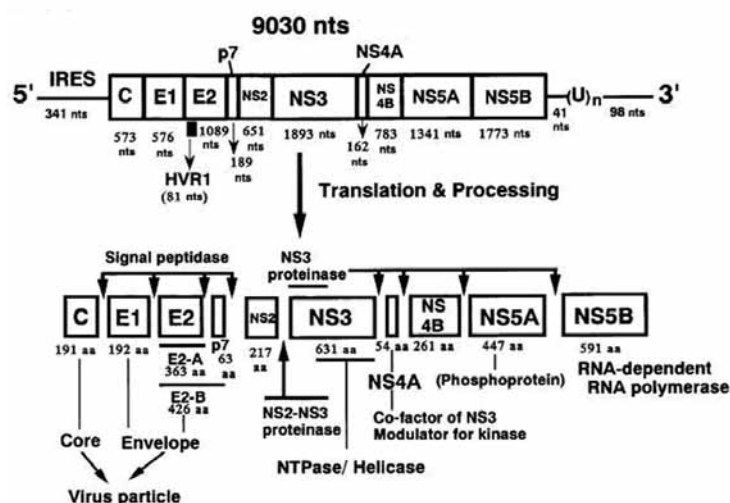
9030 nts

5' IRES 341 nts C E1 E2 p7 NS2 NS3 NS4A NS 4B NS5A NS5B (U)$_n$ 3'

573 nts 576 nts 1089 nts 189 nts 651 nts 1893 nts 162 nts 783 nts 1341 nts 1773 nts 41 nts 98 nts

HVR1 (81 nts)

Translation & Processing

Signal peptidase

NS3 proteinase

C E1 E2 p7 NS2 NS3 NS 4B NS5A NS5B

191 aa 192 aa 63 aa 217 aa 631 aa 54 aa 261 aa 447 aa 591 aa

E2-A 363 aa

E2-B 426 aa

NS4A

(Phosphoprotein)

RNA-dependent RNA polymerase

NS2-NS3 proteinase

Co-factor of NS3 Modulator for kinase

Core

Envelope

NTPase/ Helicase

Virus particle